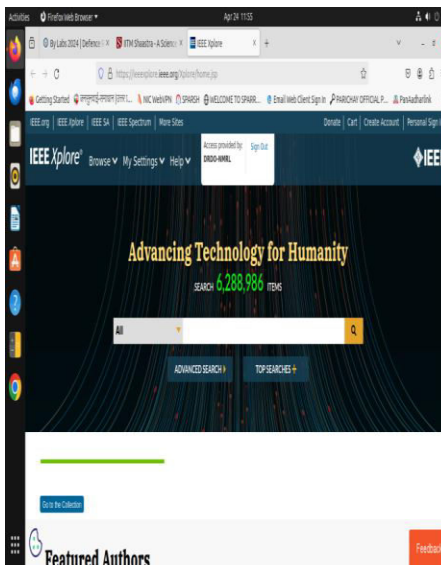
Activities Firefox Web Browser ▾ Apr 24 11:55

By Labs 2024 | Defence × ITM Shaastra - A Scienc × IEEE Xplore × +

https://ieeexplore.ieee.org/Xplore/home.jsp

Getting Started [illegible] NIC WebVPN SPARSH WELCOME TO SPARR... Email Web Client Sign in PARICHAY OFFICIAL P... PassAadharlink

IEEE.org | IEEE Xplore | IEEE SA | IEEE Spectrum | More Sites

Donate | Cart | Create Account | Personal Sign I

IEEE Xplore® Browse ∨ My Settings ∨ Help ∨

Access provided by: DRDO-NMRL Sign Out

IEE

Advancing Technology for Humanity

SEARCH 6,288,986 ITEMS

All

ADVANCED SEARCH ›

TOP SEARCHES +

Go to the Collection

Featured Authors

Feedba